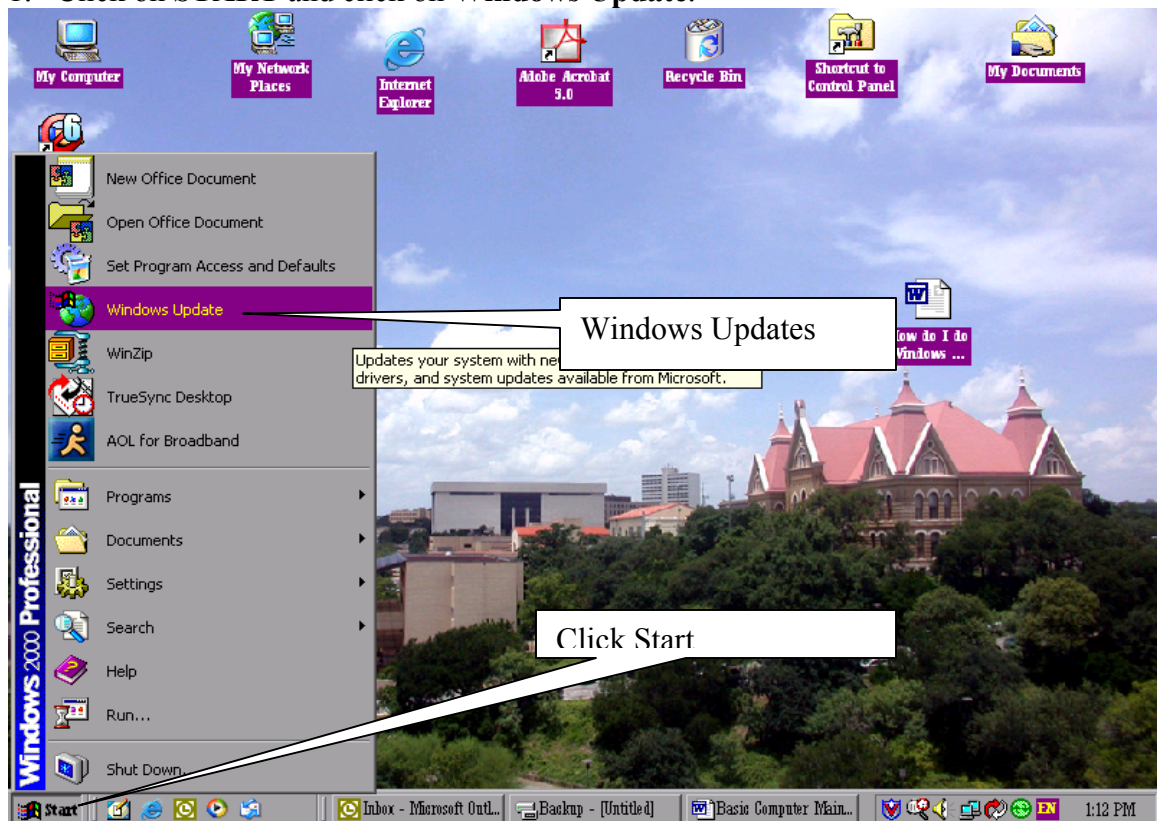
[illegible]

My Computer

My Network Places

Internet Explorer

Adobe Acrobat 5.0

Recycle Bin

Shortcut to Control Panel

My Documents

New Office Document

Open Office Document

Set Program Access and Defaults

Windows Update

WinZip

TrueSync Desktop

AOL for Broadband

Programs

Documents

Settings

Search

Help

Run...

Shut Down...

Windows 2000 Professional

Windows Updates

Updates your system with ne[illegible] drivers, and system updates available from Microsoft.

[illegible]ow do I do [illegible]indows ...

Click Start

Start

Inbox - Microsoft Outl...

Backup - [Untitled]

Basic Computer Main...

EN

1:12 PM